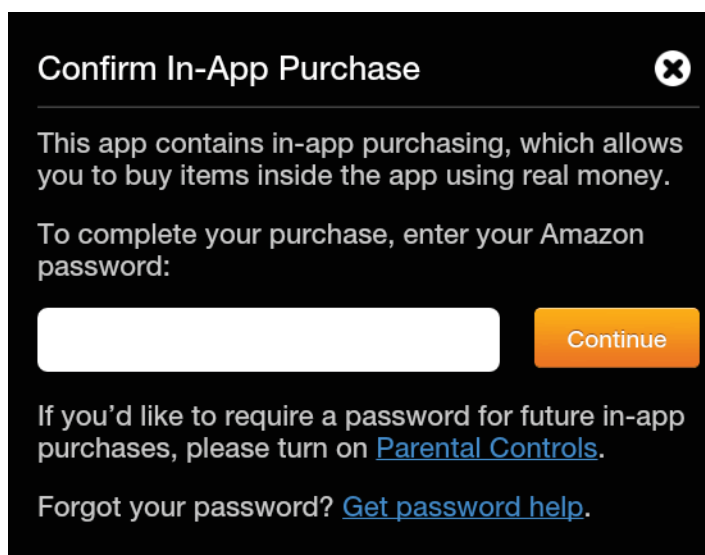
Confirm In-App Purchase

This app contains in-app purchasing, which allows you to buy items inside the app using real money.

To complete your purchase, enter your Amazon password:

Continue

If you’d like to require a password for future in-app purchases, please turn on Parental Controls.

Forgot your password? Get password help.